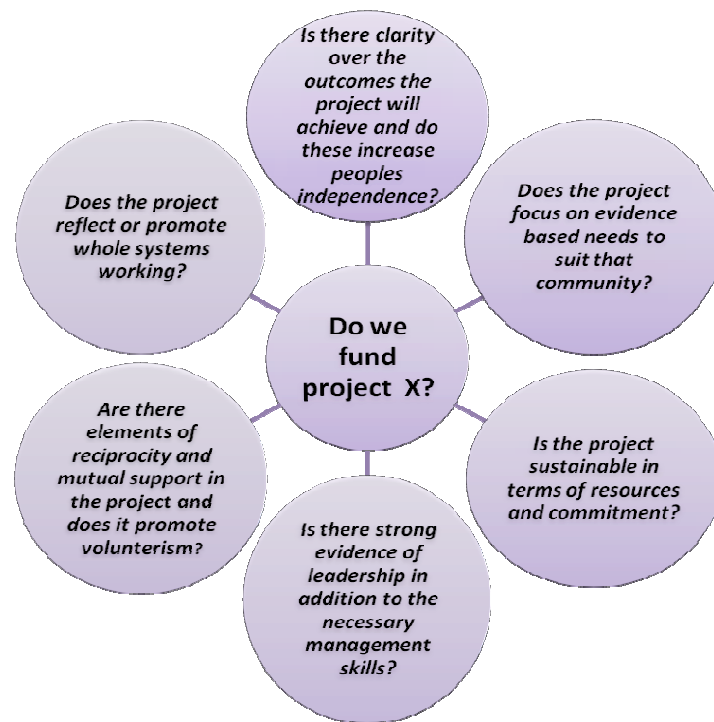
Is there clarity over the outcomes the project will achieve and do these increase peoples independence?

Does the project focus on evidence based needs to suit that community?

Is the project sustainable in terms of resources and commitment?

Is there strong evidence of leadership in addition to the necessary management skills?

Are there elements of reciprocity and mutual support in the project and does it promote volunterism?

Does the project reflect or promote whole systems working?

Do we fund project X?